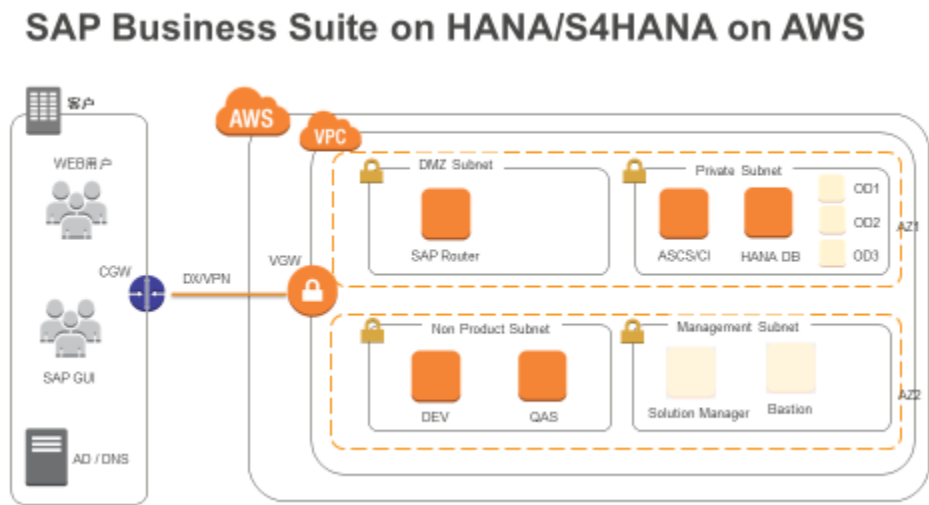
SAP Business Suite on HANA/S4HANA on AWS

客户

WEB用户

SAP GUI

AD / DNS

CGW

DX/VPN

AWS

VPC

VGW

DMZ Subnet

SAP Router

Private Subnet

ASCS/CI

HANA DB

OD1

OD2

OD3

AZ1

Non Product Subnet

DEV

QAS

Management Subnet

Solution Manager

Bastion

AZ2